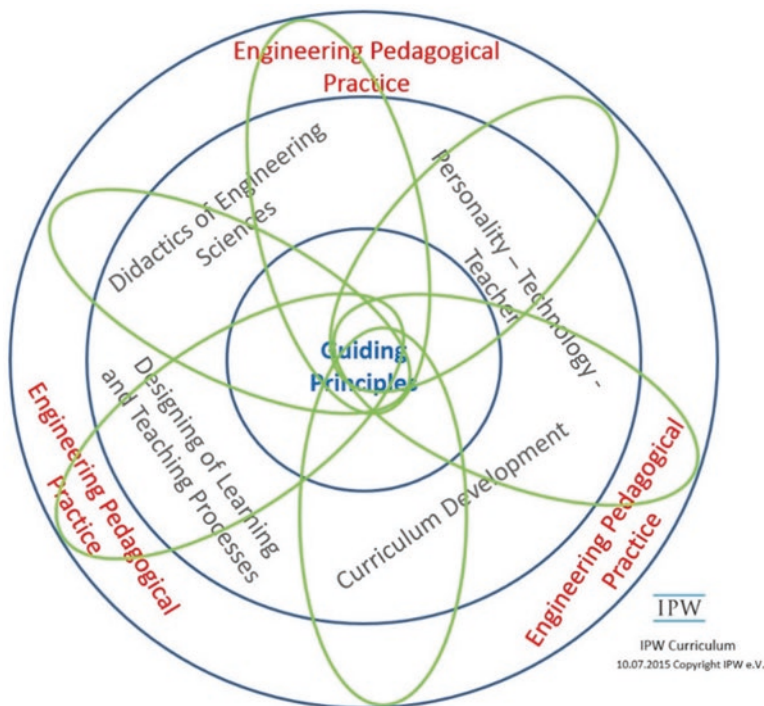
Engineering Pedagogical Practice

Didactics of Engineering Sciences

Personality – Technology - Teacher

Guiding Principles

Designing of Learning and Teaching Processes

Curriculum Development

Engineering Pedagogical Practice

Engineering Pedagogical Practice

IPW

IPW Curriculum
10.07.2015 Copyright IPW e.V.